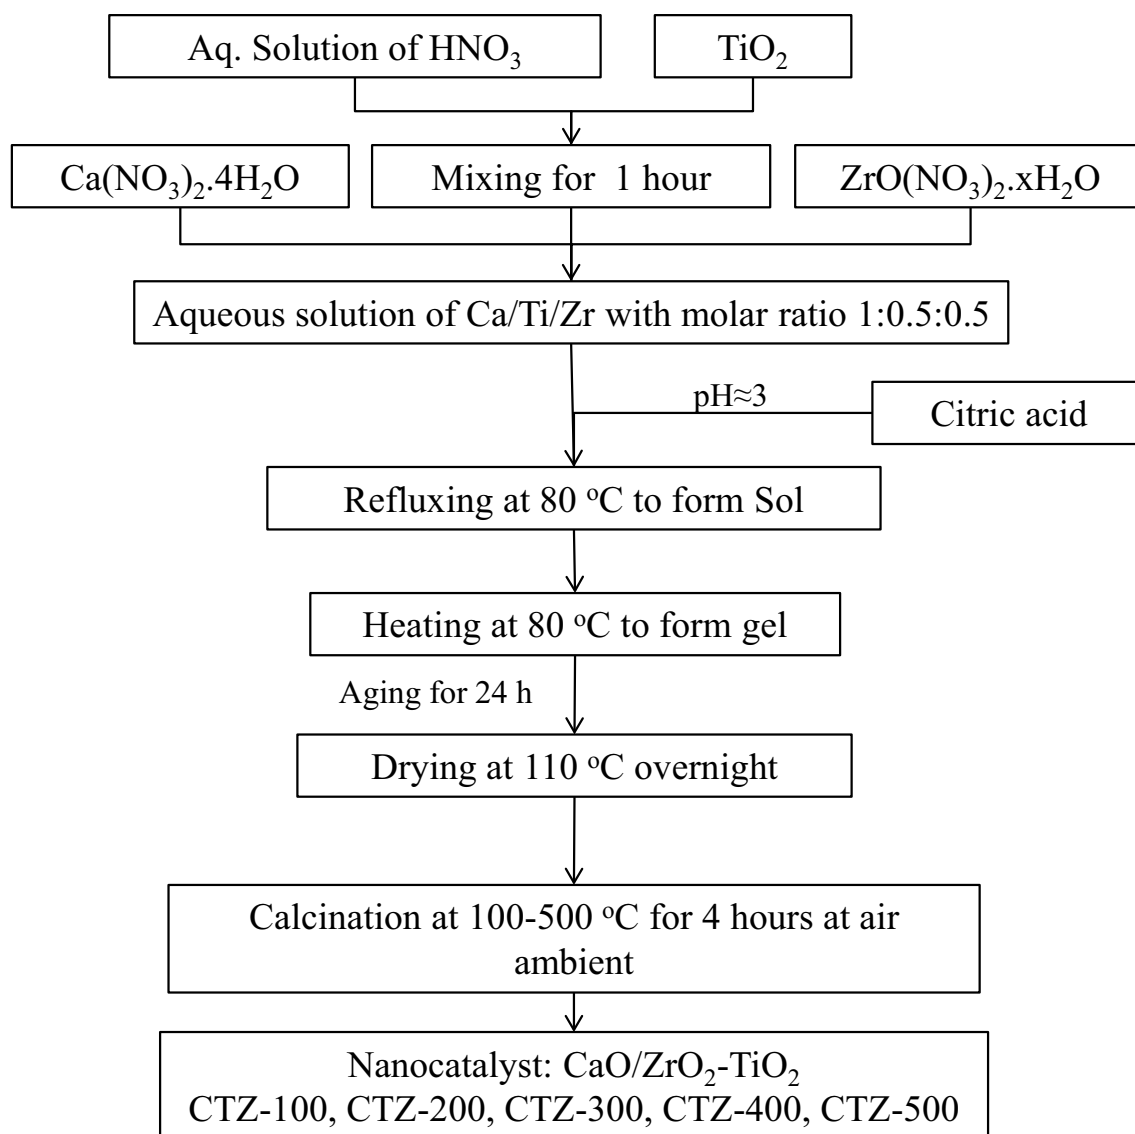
Aq. Solution of $HNO_3$

$TiO_2$

$Ca(NO_3)_2.4H_2O$

Mixing for 1 hour

$ZrO(NO_3)_2.xH_2O$

Aqueous solution of Ca/Ti/Zr with molar ratio 1:0.5:0.5

pH≈3

Citric acid

Refluxing at 80 $^oC$ to form Sol

Heating at 80 $^oC$ to form gel

Aging for 24 h

Drying at 110 $^oC$ overnight

Calcination at 100-500 $^oC$ for 4 hours at air ambient

Nanocatalyst: $CaO/ZrO_2$-$TiO_2$
CTZ-100, CTZ-200, CTZ-300, CTZ-400, CTZ-500